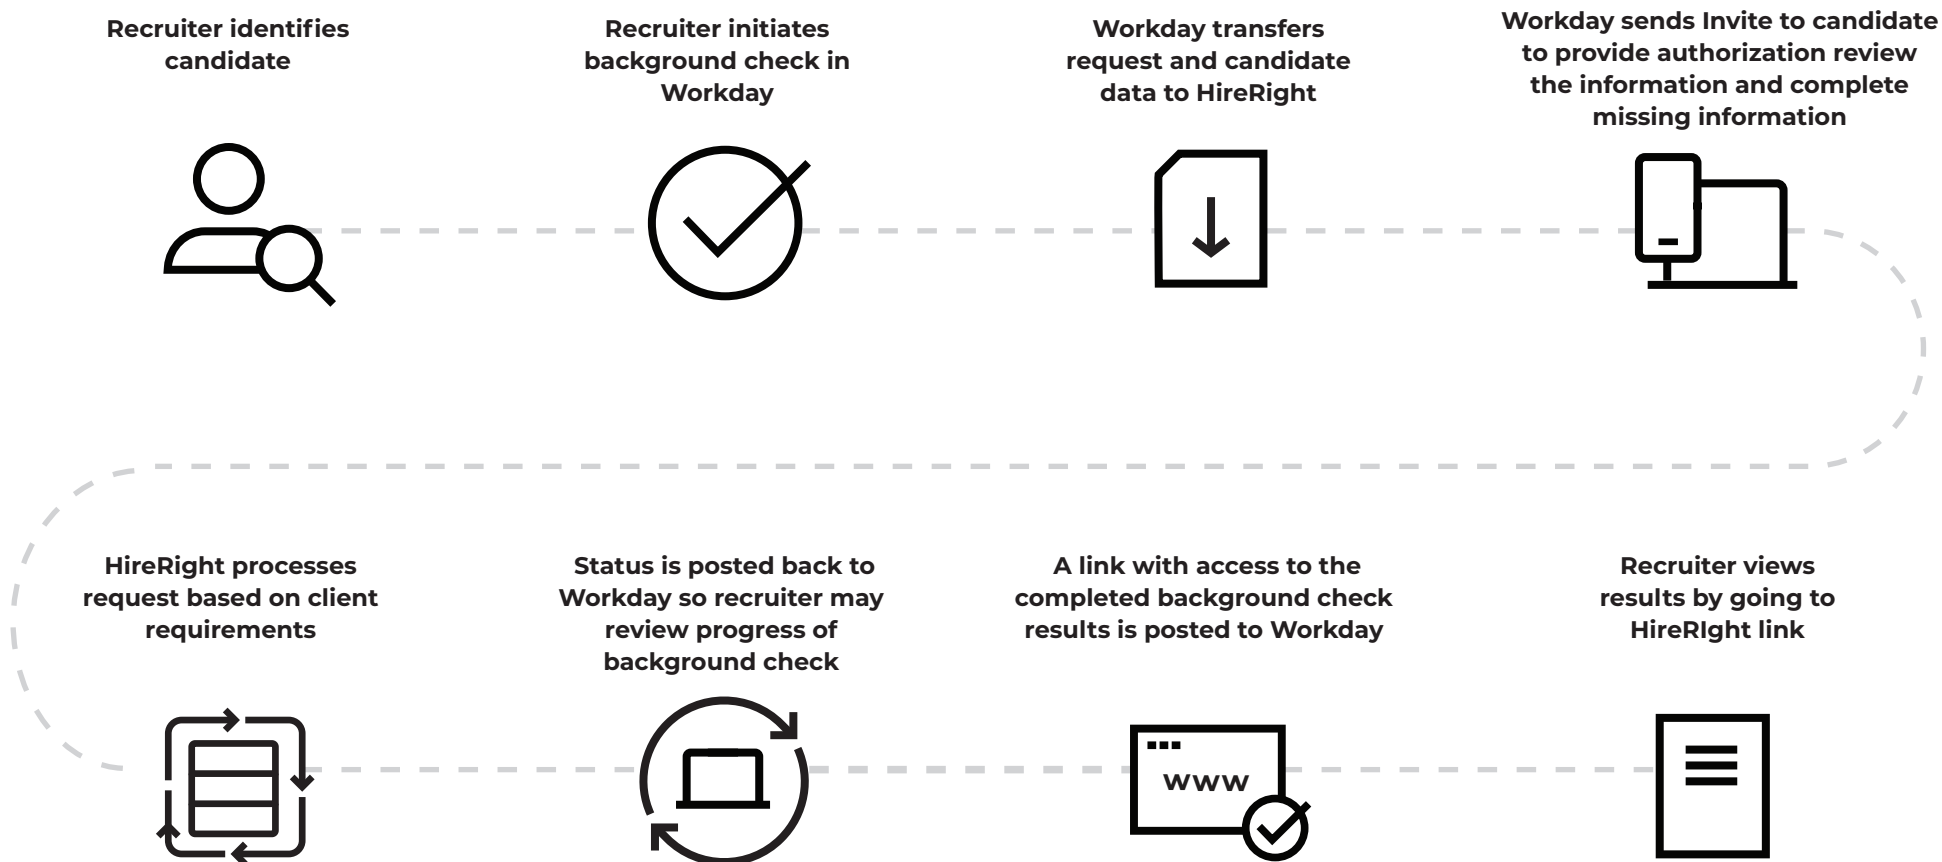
Recruiter identifies candidate

Recruiter initiates background check in Workday

Workday transfers request and candidate data to HireRight

Workday sends Invite to candidate to provide authorization review the information and complete missing information

HireRight processes request based on client requirements

Status is posted back to Workday so recruiter may review progress of background check

A link with access to the completed background check results is posted to Workday

Recruiter views results by going to HireRIght link

www